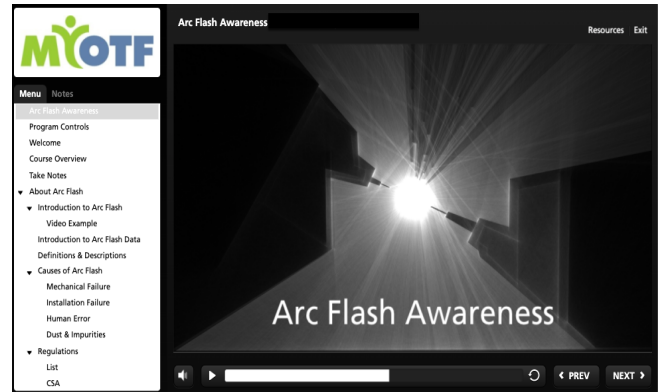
MYOTF

Arc Flash Awareness

Resources Exit

Menu Notes

Arc Flash Awareness
Program Controls
Welcome
Course Overview
Take Notes
About Arc Flash
Introduction to Arc Flash
Video Example
Introduction to Arc Flash Data
Definitions & Descriptions
Causes of Arc Flash
Mechanical Failure
Installation Failure
Human Error
Dust & Impurities
Regulations
List
CSA

Arc Flash Awareness

‹ PREV NEXT ›